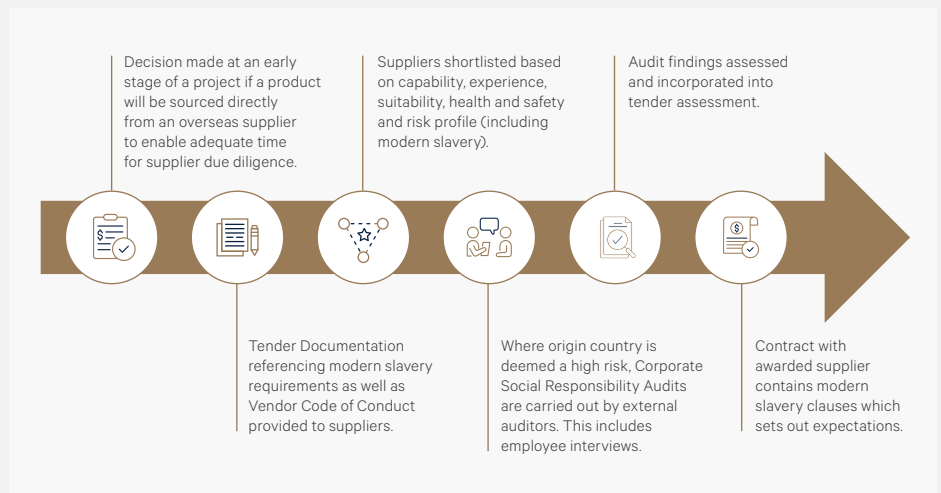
Decision made at an early stage of a project if a product will be sourced directly from an overseas supplier to enable adequate time for supplier due diligence.

Suppliers shortlisted based on capability, experience, suitability, health and safety and risk profile (including modern slavery).

Audit findings assessed and incorporated into tender assessment.

$

$

Tender Documentation referencing modern slavery requirements as well as Vendor Code of Conduct provided to suppliers.

Where origin country is deemed a high risk, Corporate Social Responsibility Audits are carried out by external auditors. This includes employee interviews.

Contract with awarded supplier contains modern slavery clauses which sets out expectations.